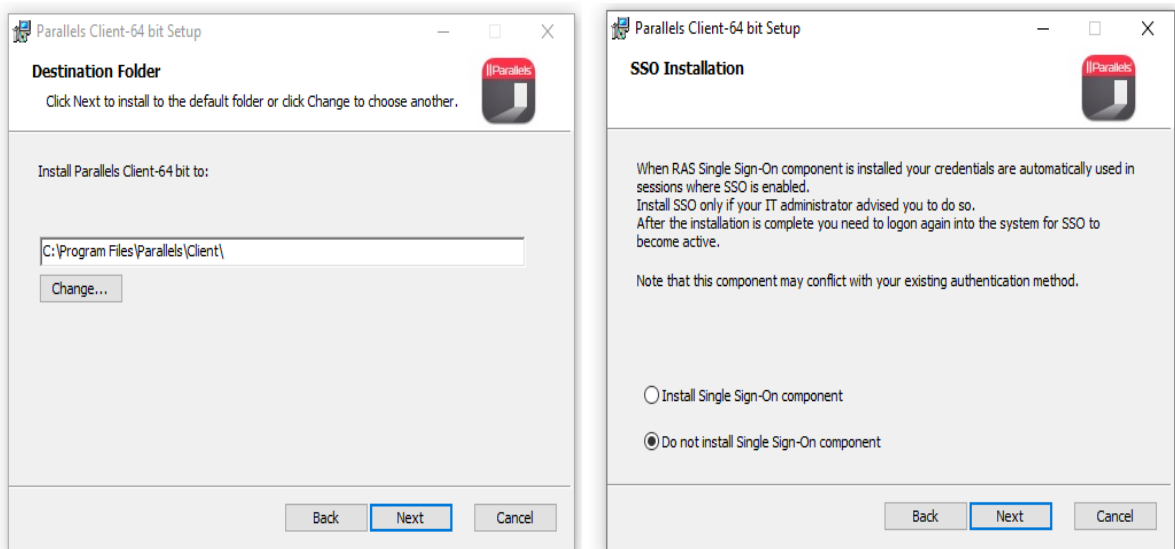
Parallels Client-64 bit Setup

Destination Folder

Click Next to install to the default folder or click Change to choose another.

||Parallels

Install Parallels Client-64 bit to:

C:\Program Files\Parallels\Client\

Change...

Back Next Cancel

Parallels Client-64 bit Setup

SSO Installation

||Parallels

When RAS Single Sign-On component is installed your credentials are automatically used in sessions where SSO is enabled.
Install SSO only if your IT administrator advised you to do so.
After the installation is complete you need to logon again into the system for SSO to become active.

Note that this component may conflict with your existing authentication method.

Install Single Sign-On component

Do not install Single Sign-On component

Back Next Cancel